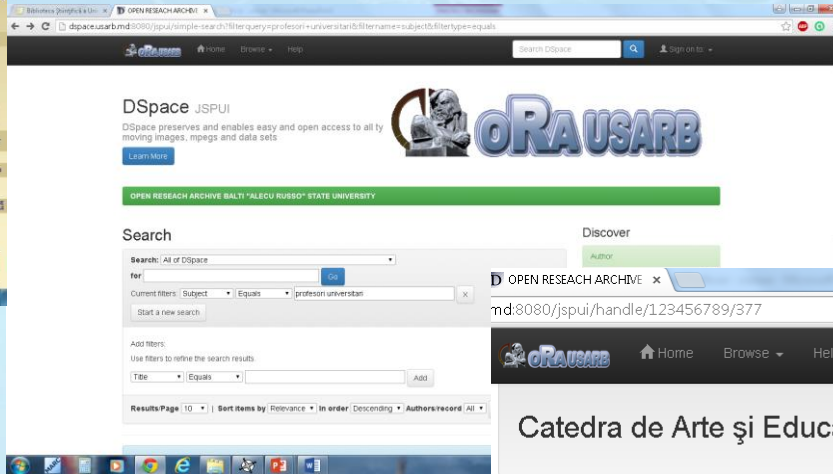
Biblioteca Științifică a Uni ×
OPEN RESEACH ARCHIVE ×
dspace.usarb.md:8080/jspui/simple-search?filterquery=profesori+universitari&filtername=subject&filtertype=equals

oRA USARB
Home
Browse
Help
Search DSpace
Sign on to:

DSpace JSPUI
DSpace preserves and enables easy and open access to all ty moving images, mpegs and data sets
Learn More

oRA USARB

OPEN RESEACH ARCHIVE BALTI "ALECU RUSSO" STATE UNIVERSITY

Search
Search: All of DSpace
for
Go
Current filters: Subject Equals profesori universitari ×
Start a new search

Add filters:
Use filters to refine the search results.
Title Equals Add

Results/Page 10 | Sort items by Relevance In order Descending Authors/record All

Discover
Author

OPEN RESEACH ARCHIVE ×
md:8080/jspui/handle/123456789/377
oRA USARB
Home
Browse
Hel
Catedra de Arte şi Educa